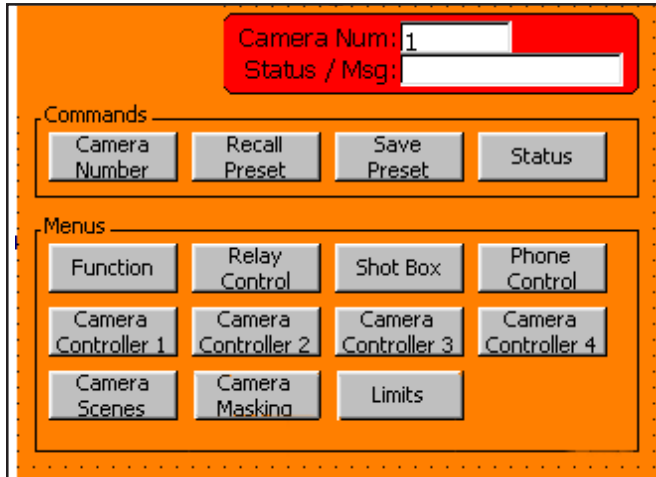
Camera Num: 1
Status / Msg:

Commands

Camera Number

Recall Preset

Save Preset

Status

Menus

Function

Relay Control

Shot Box

Phone Control

Camera Controller 1

Camera Controller 2

Camera Controller 3

Camera Controller 4

Camera Scenes

Camera Masking

Limits